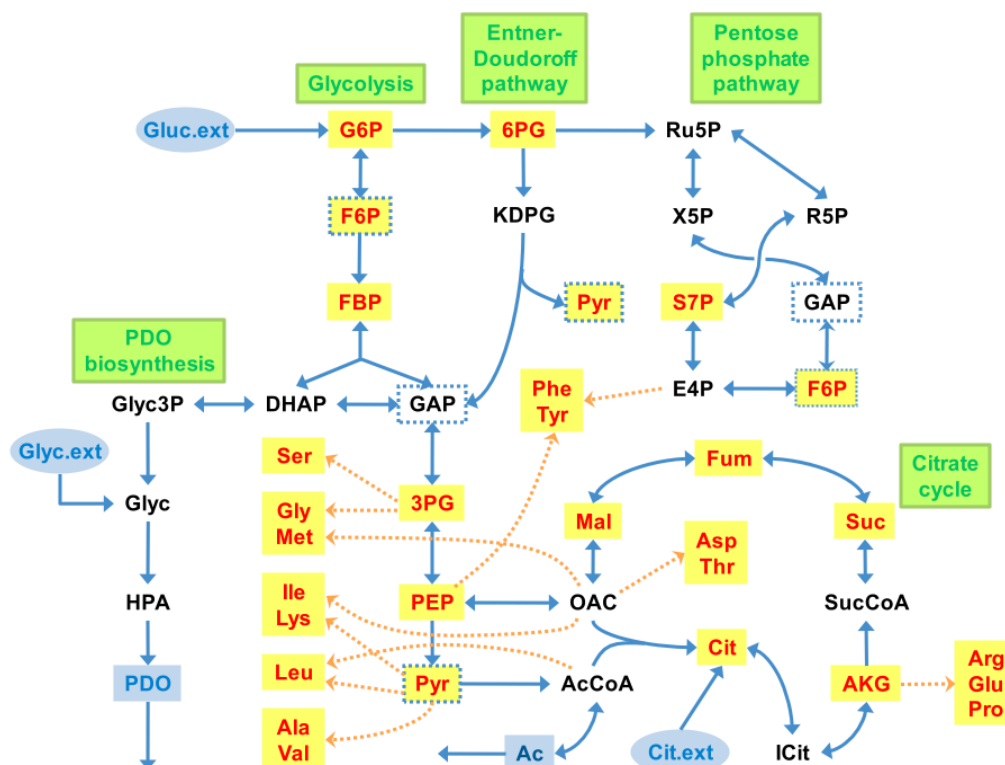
Glycolysis

Entner-Doudoroff pathway

Pentose phosphate pathway

Gluc.ext

G6P

6PG

Ru5P

F6P

KDPG

X5P

R5P

FBP

Pyr

S7P

GAP

PDO biosynthesis

Phe Tyr

E4P

F6P

Glyc3P

DHAP

GAP

Glyc.ext

Ser

Fum

Citrate cycle

Glyc

Gly Met

3PG

Mal

Suc

Asp Thr

HPA

Ile Lys

PEP

OAC

SucCoA

Cit

Arg Glu Pro

PDO

Leu

Pyr

AcCoA

AKG

Ala Val

Ac

Cit.ext

ICit